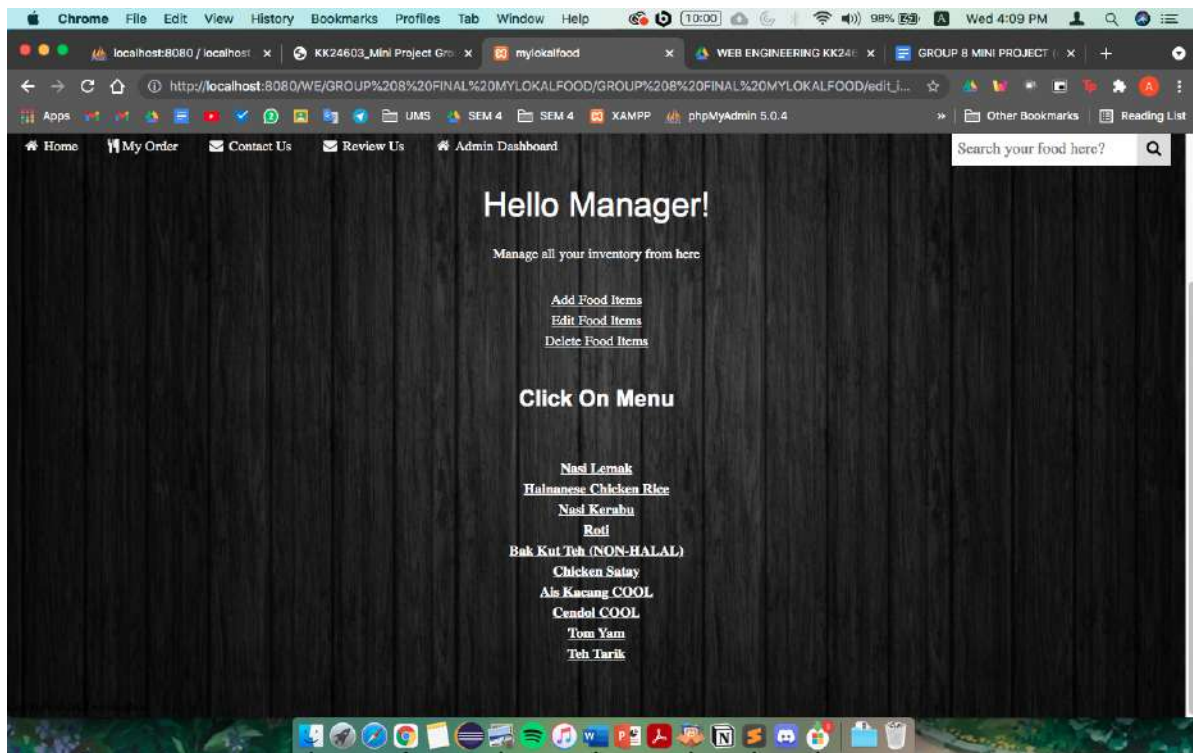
Chrome File Edit View History Bookmarks Profiles Tab Window Help 10:00 98% Wed 4:09 PM

localhost:8080 / localhost × KK24603_Mini Project Gro × mylokalfood × WEB ENGINEERING KK246 × GROUP 8 MINI PROJECT × +

http://localhost:8080/WE/GROUP%208%20FINAL%20MYLOKALFOOD/GROUP%208%20FINAL%20MYLOKALFOOD/edit_i...

Apps UMS SEM 4 SEM 4 XAMPP phpMyAdmin 5.0.4 » Other Bookmarks Reading List

Home My Order Contact Us Review Us Admin Dashboard Search your food here?

Hello Manager!

Manage all your inventory from here

Add Food Items
Edit Food Items
Delete Food Items

Click On Menu

Nasi Lemak
Hainanese Chicken Rice
Nasi Kerabu
Roti
Bak Kut Teh (NON-HALAL)
Chicken Satay
Ais Kacang COOL
Cendol COOL
Tom Yam
Teh Tarik